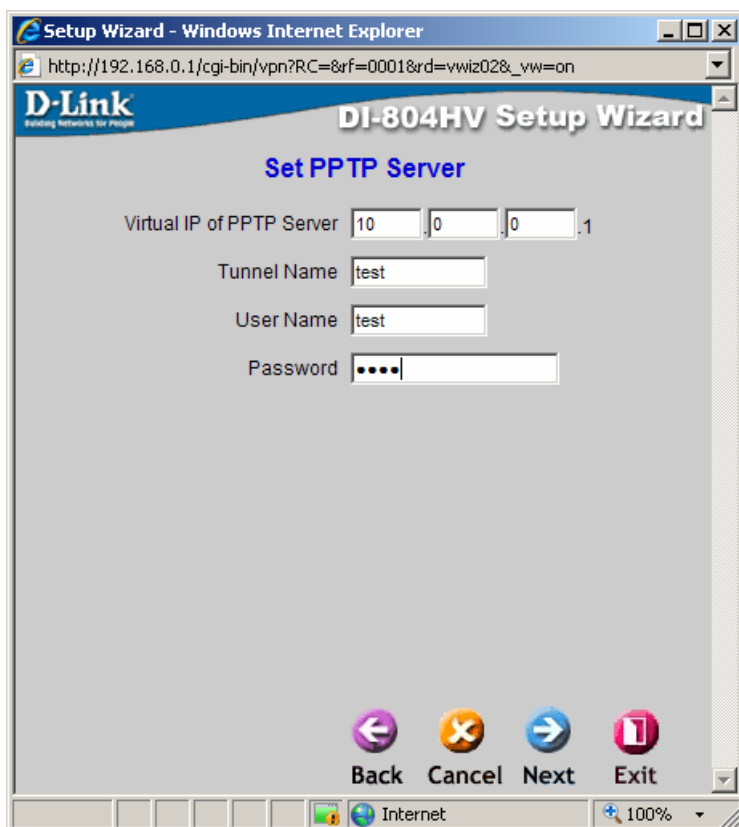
Setup Wizard - Windows Internet Explorer

http://192.168.0.1/cgi-bin/vpn?RC=&rf=0001&rd=vwiz02&_vw=on

D-Link
Building Networks for People

DI-804HV Setup Wizard

Set PPTP Server

Virtual IP of PPTP Server 10 . 0 . 0 . 1

Tunnel Name test

User Name test

Password ••••

Back Cancel Next Exit

Internet

100%